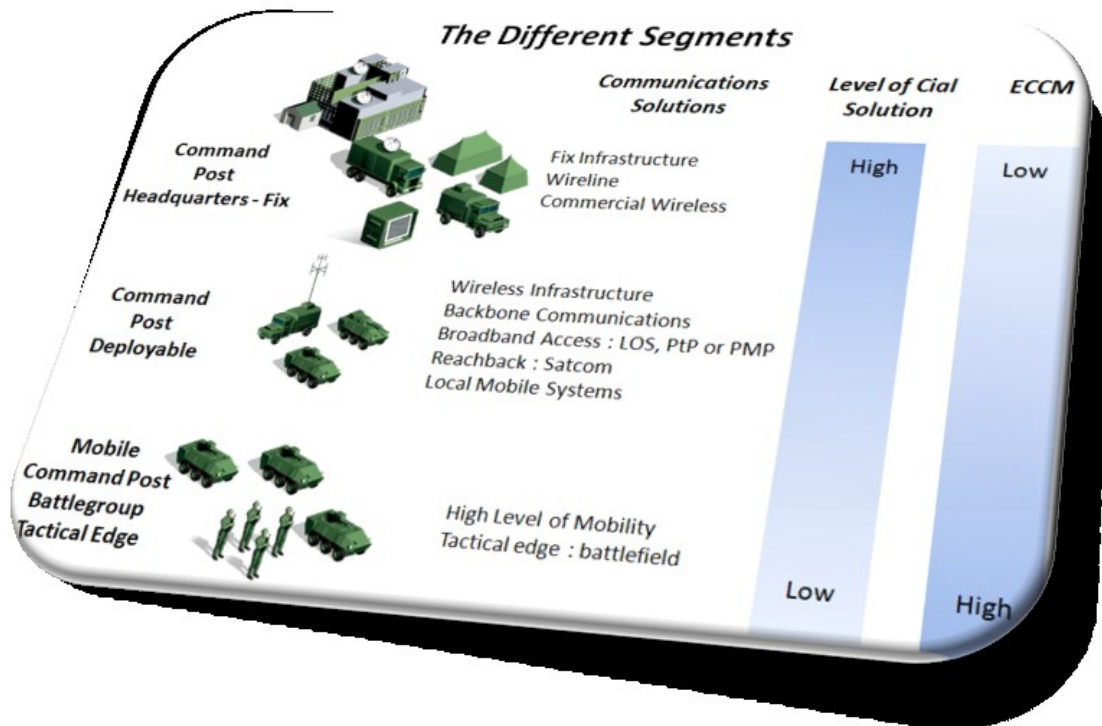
The Different Segments

Communications Solutions

Level of Cial Solution

ECCM

Command Post Headquarters - Fix

Fix Infrastructure
Wireline
Commercial Wireless

High

Low

Command Post Deployable

Wireless Infrastructure
Backbone Communications
Broadband Access : LOS, PtP or PMP
Reachback : Satcom
Local Mobile Systems

Mobile Command Post Battlegroup Tactical Edge

High Level of Mobility
Tactical edge : battlefield

Low

High